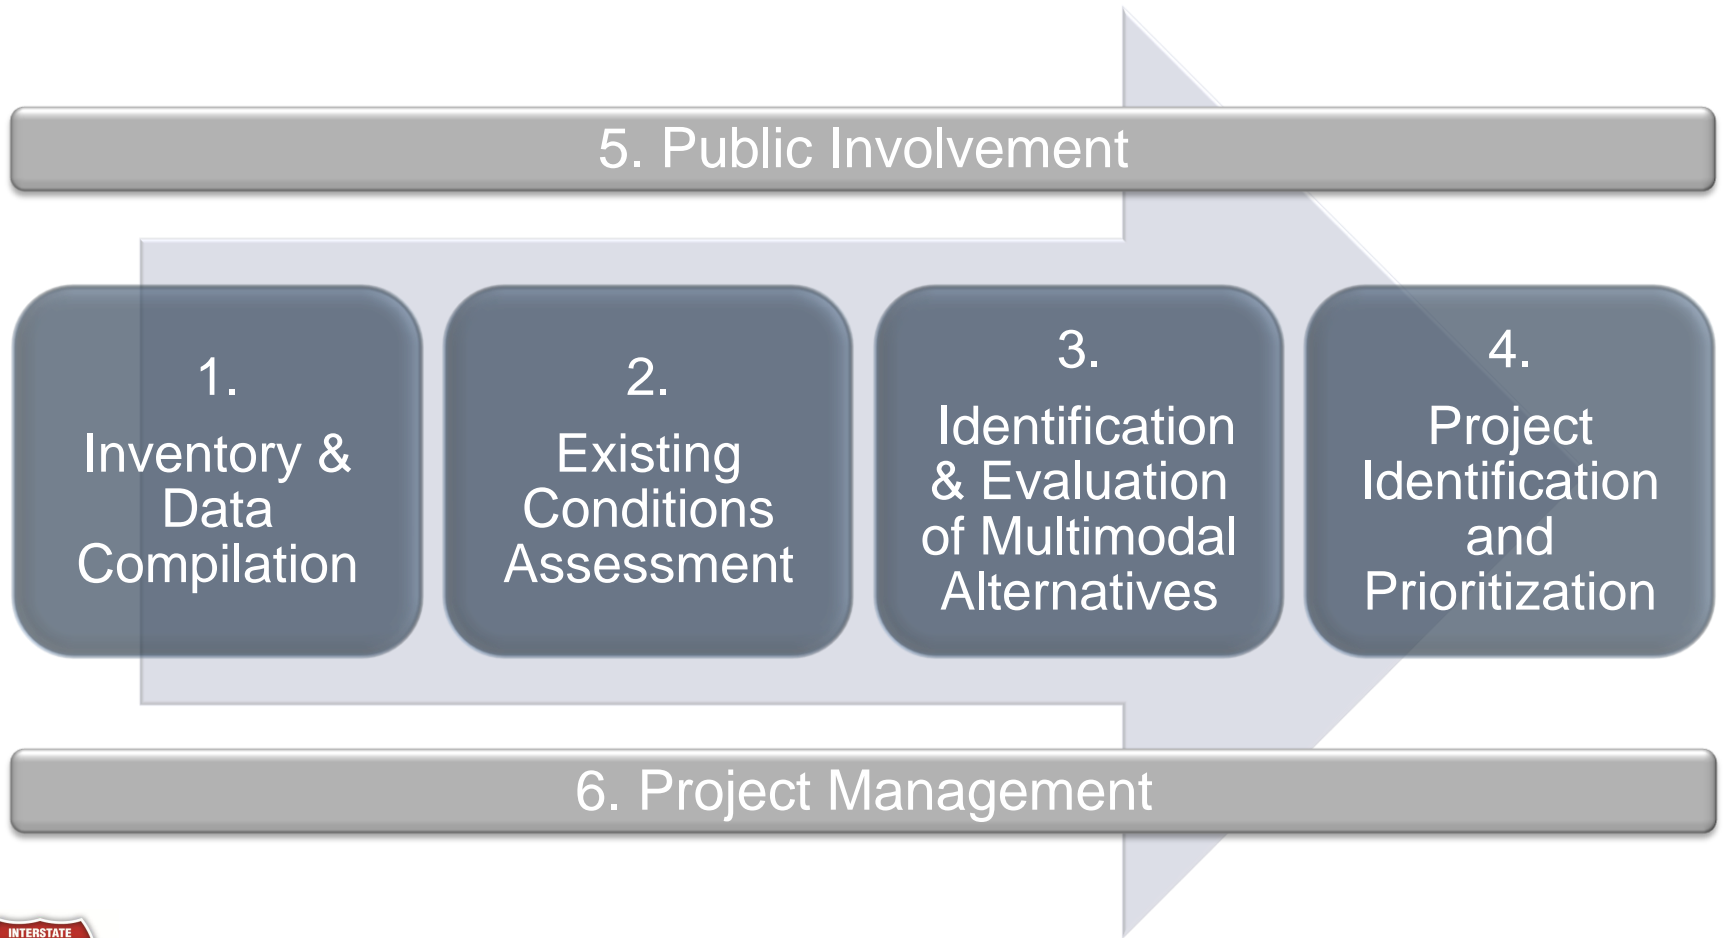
5. Public Involvement

1.
Inventory & Data Compilation

2.
Existing Conditions Assessment

3.
Identification & Evaluation of Multimodal Alternatives

4.
Project Identification and Prioritization

6. Project Management

INTERSTATE